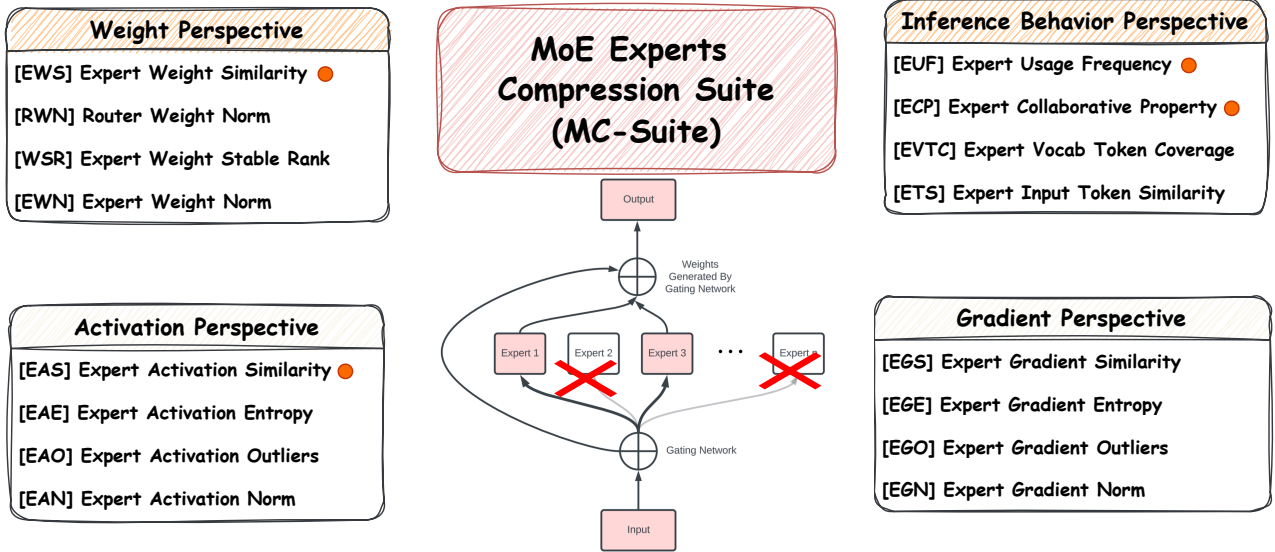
Weight Perspective

[EWS] Expert Weight Similarity

[RWN] Router Weight Norm

[WSR] Expert Weight Stable Rank

[EWN] Expert Weight Norm

MoE Experts Compression Suite (MC-Suite)

Inference Behavior Perspective

[EUF] Expert Usage Frequency

[ECP] Expert Collaborative Property

[EVTC] Expert Vocab Token Coverage

[ETS] Expert Input Token Similarity

Output

Weights Generated By Gating Network

Expert 1

Expert 2

Expert 3

...

Expert n

Gating Network

Input

Activation Perspective

[EAS] Expert Activation Similarity

[EAE] Expert Activation Entropy

[EAO] Expert Activation Outliers

[EAN] Expert Activation Norm

Gradient Perspective

[EGS] Expert Gradient Similarity

[EGE] Expert Gradient Entropy

[EGO] Expert Gradient Outliers

[EGN] Expert Gradient Norm